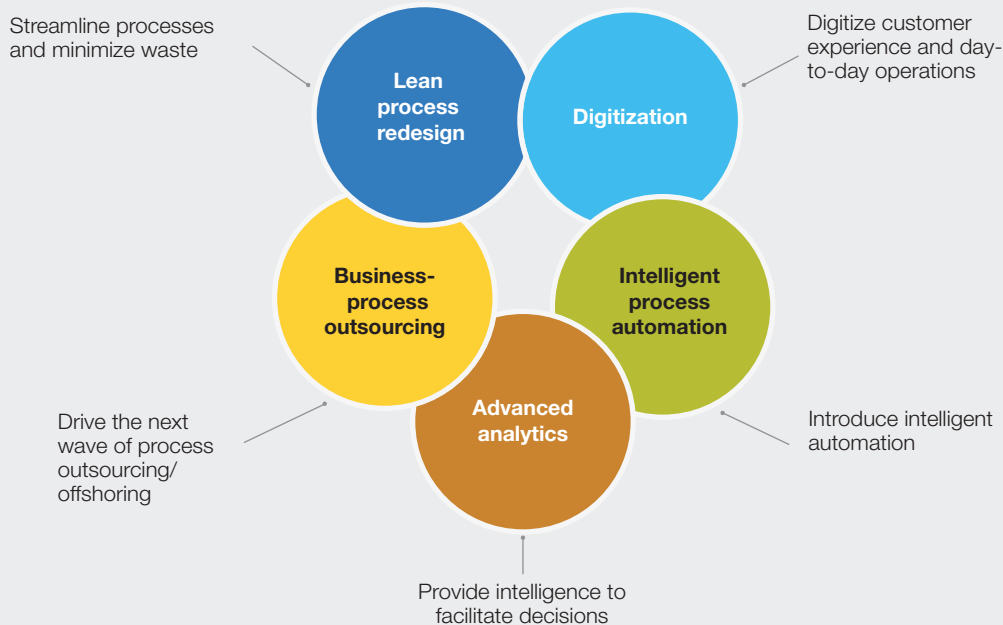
Streamline processes and minimize waste

Lean process redesign

Digitization

Digitize customer experience and day-to-day operations

Business-process outsourcing

Intelligent process automation

Advanced analytics

Drive the next wave of process outsourcing/ offshoring

Introduce intelligent automation

Provide intelligence to facilitate decisions